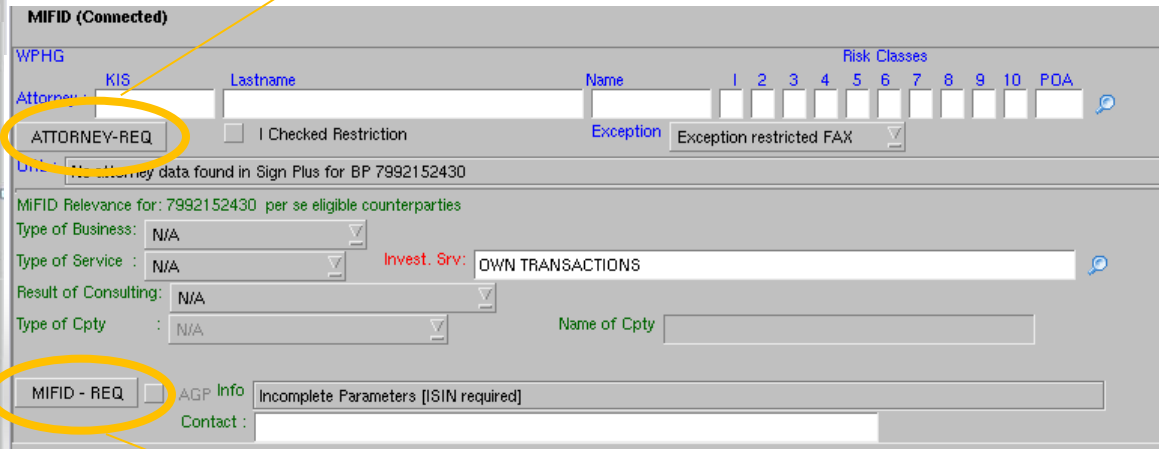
MIFID (Connected)

WPHG

Risk Classes

KIS Lastname Name 1 2 3 4 5 6 7 8 9 10 POA

Attorney :

ATTORNEY-REQ

I Checked Restriction

Exception Exception restricted FAX

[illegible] No attorney data found in Sign Plus for BP 7992152430

MiFID Relevance for: 7992152430 per se eligible counterparties

Type of Business: N/A

Type of Service : N/A

Invest. Srv: OWN TRANSACTIONS

Result of Consulting: N/A

Type of Cpty : N/A

Name of Cpty

MIFID - REQ

AGP Info Incomplete Parameters [ISIN required]

Contact :